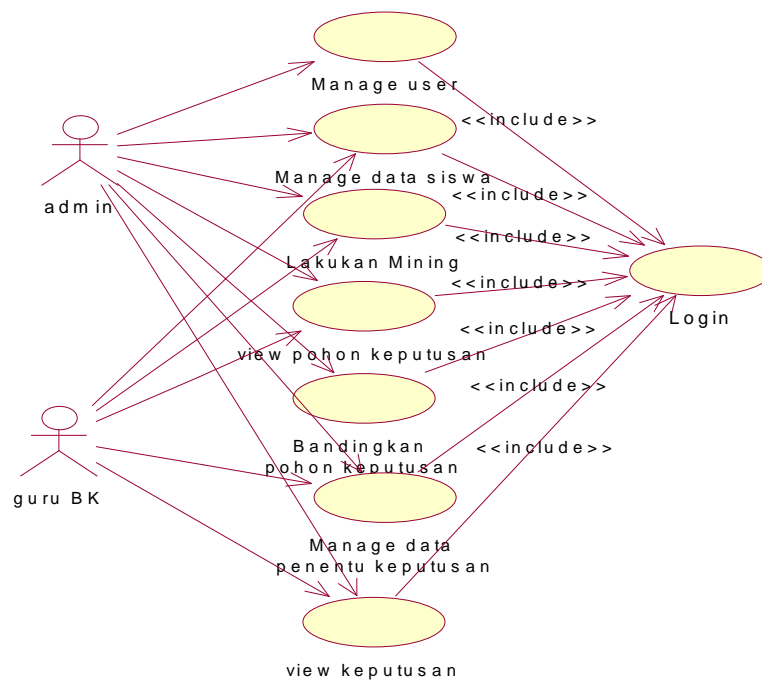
Manage user

<<include>>

admin

Manage data siswa

<<include>>

<<include>>

Lakukan Mining

<<include>>

Login

<<include>>

view pohon keputusan

<<include>>

guru BK

Bandingkan pohon keputusan

<<include>>

Manage data penentu keputusan

view keputusan